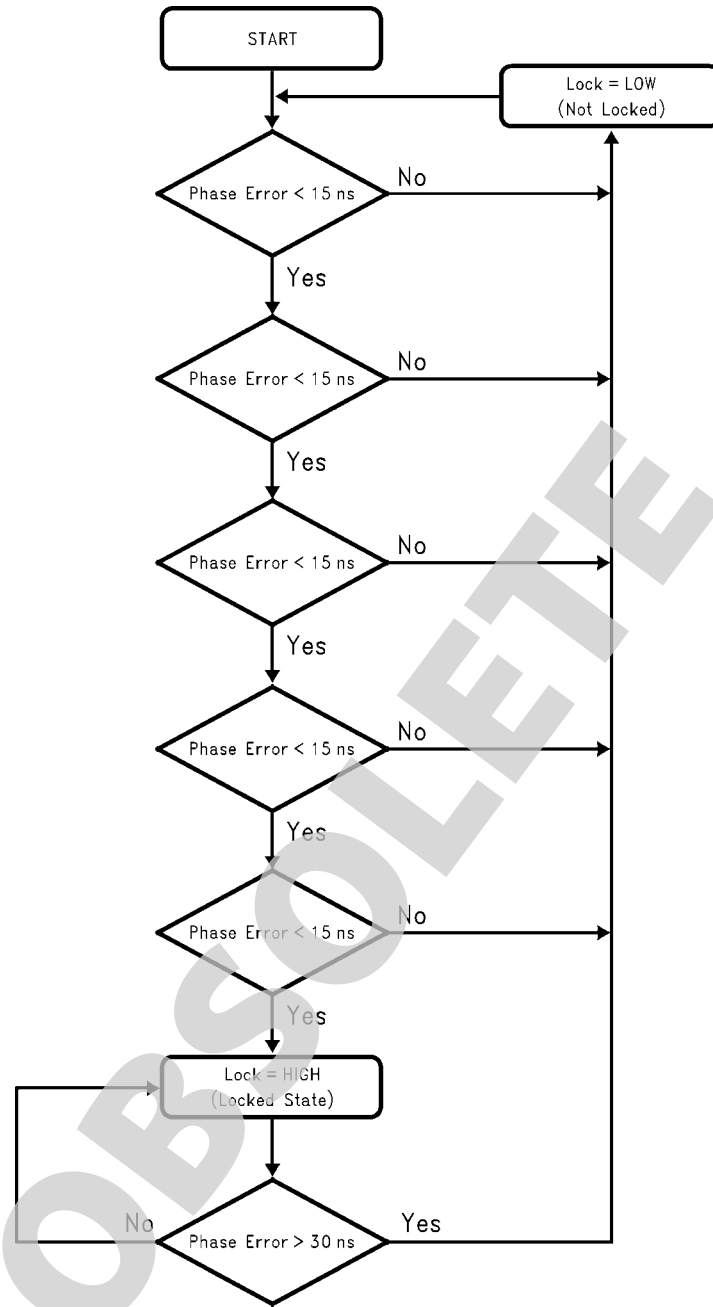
START

Lock = LOW
(Not Locked)

Phase Error < 15 ns
No
Yes

Phase Error < 15 ns
No
Yes

Phase Error < 15 ns
No
Yes

Phase Error < 15 ns
No
Yes

Phase Error < 15 ns
No
Yes

Lock = HIGH
(Locked State)

No
Phase Error > 30 ns
Yes

OBSOLETE